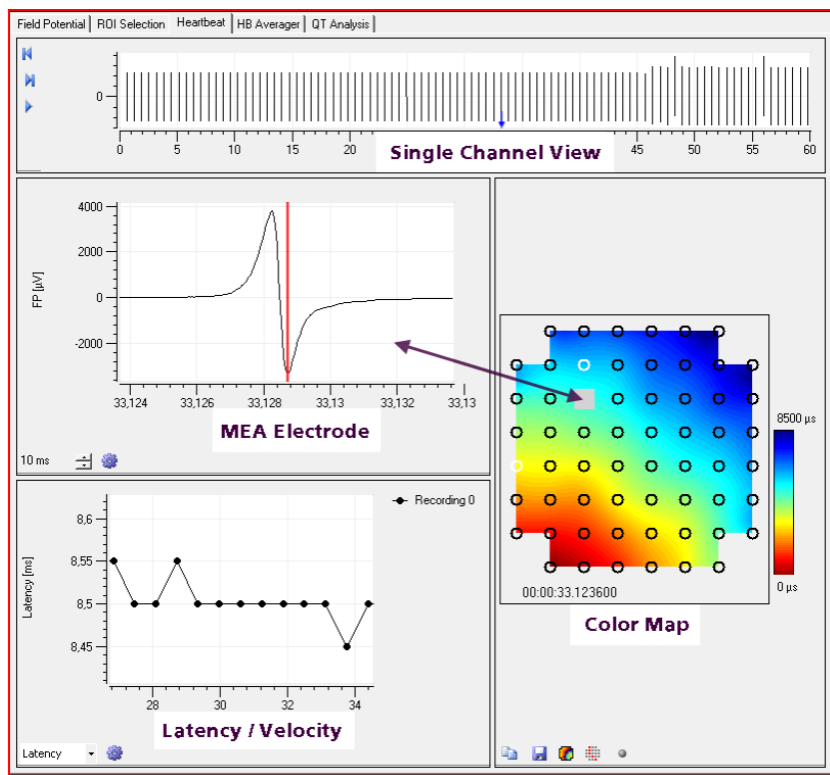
Field Potential | ROI Selection | Heartbeat | HB Averager | QT Analysis

0

0 5 10 15 20 45 50 55 60

Single Channel View

4000
2000
0
-2000

FP [µV]

33,124 33,126 33,128 33,13 33,132 33,13

MEA Electrode

10 ms

8500 µs

0 µs

00:00:33.123600

Color Map

Recording 0

8,6
8,55
8,5
8,45

Latency [ms]

28 30 32 34

Latency / Velocity

Latency